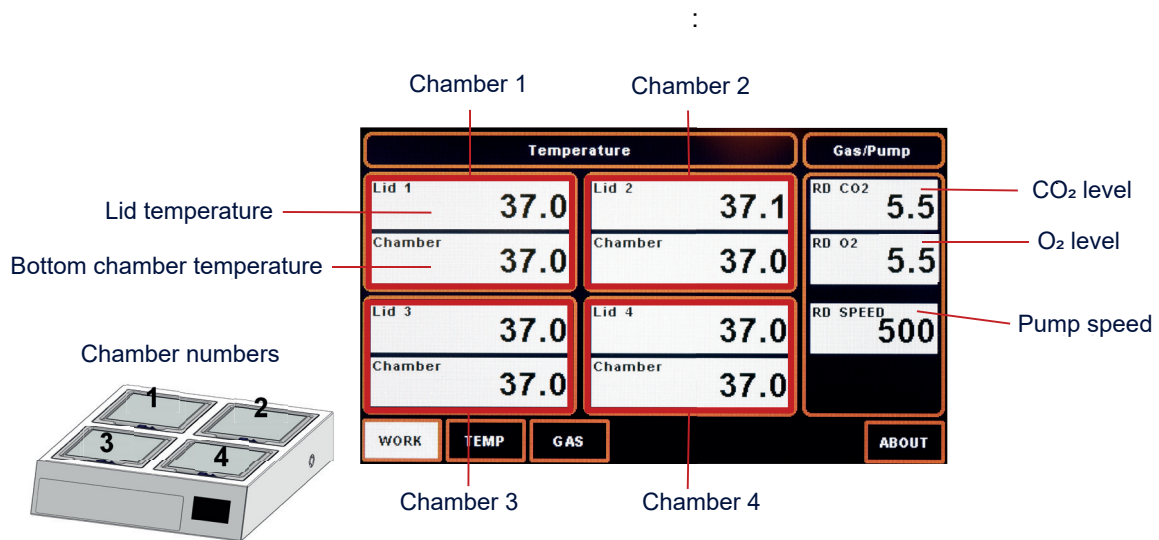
:

Chamber 1

Chamber 2

Temperature

Gas/Pump

Lid temperature

Bottom chamber temperature

Lid 1
37.0

Chamber
37.0

Lid 2
37.1

Chamber
37.0

RD CO2
5.5

RD O2
5.5

$CO_2$ level

$O_2$ level

Lid 3
37.0

Chamber
37.0

Lid 4
37.0

Chamber
37.0

RD SPEED
500

Pump speed

Chamber numbers

1 2 3 4

WORK TEMP GAS ABOUT

Chamber 3

Chamber 4